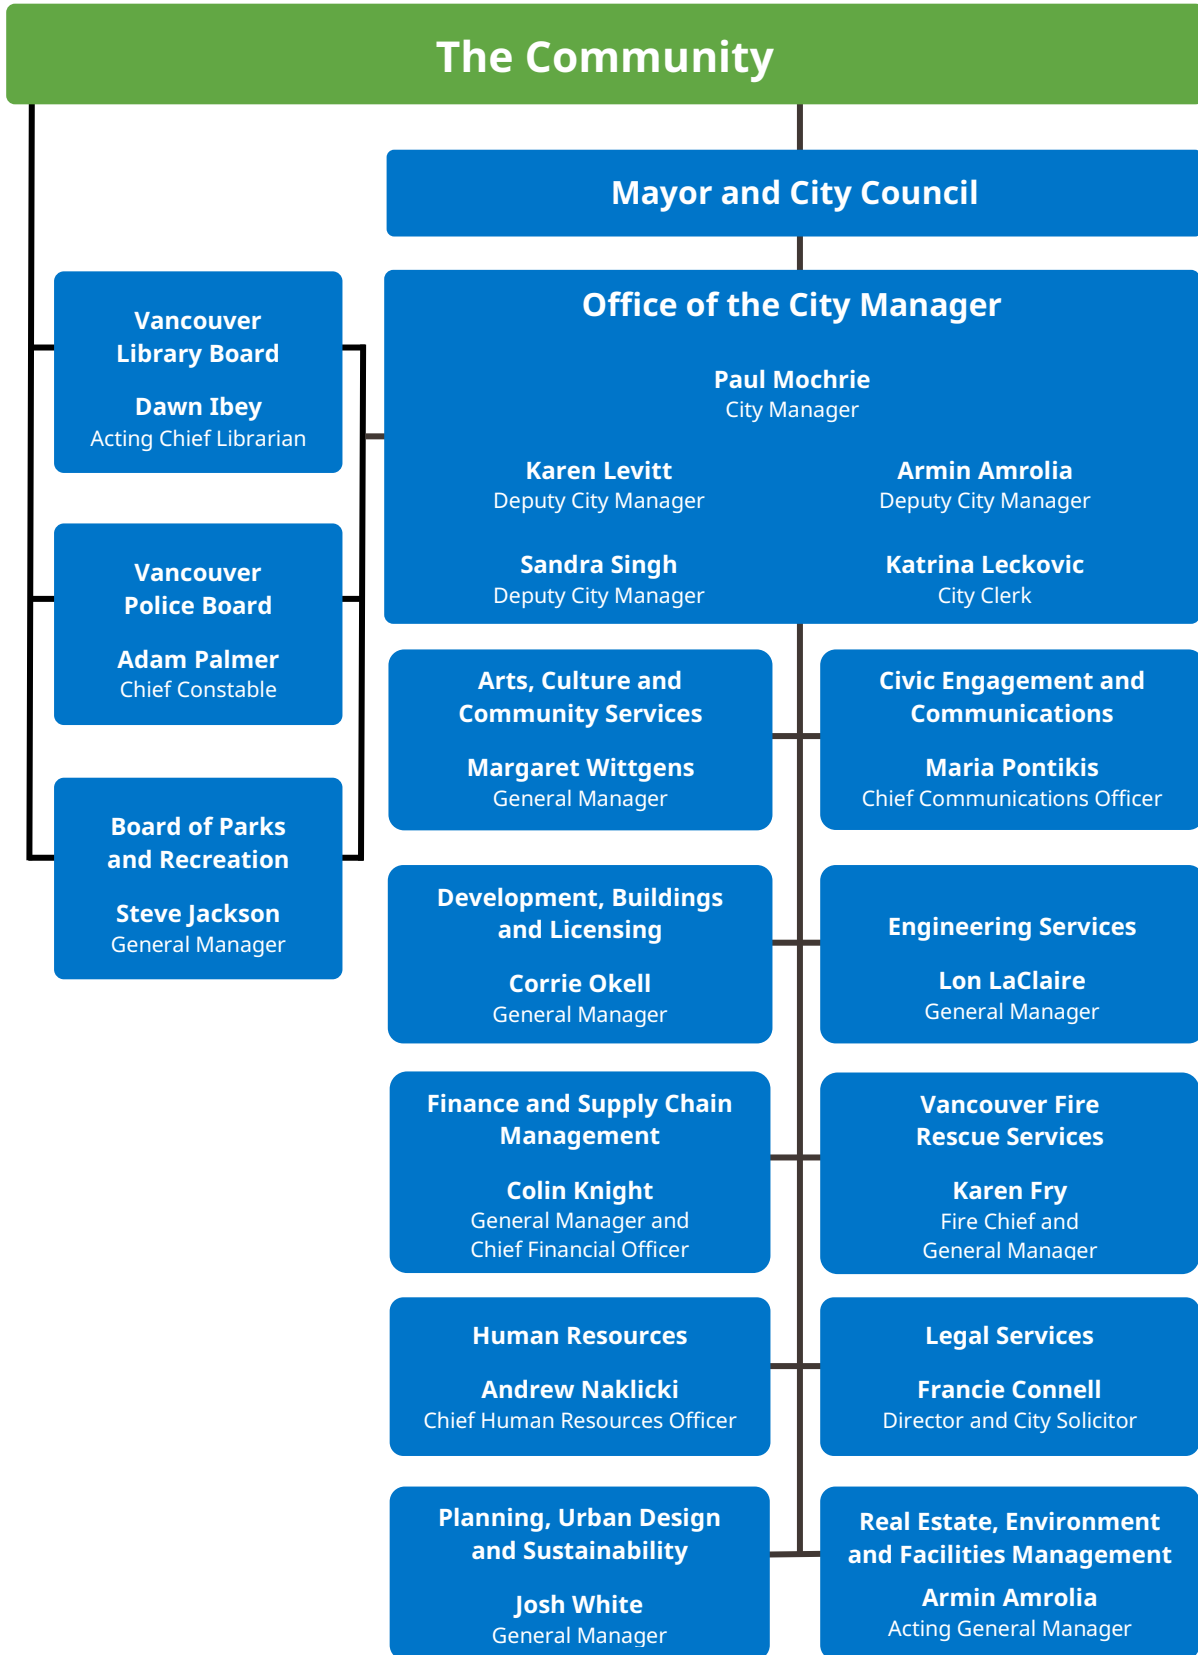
The Community

Mayor and City Council

Vancouver Library Board

Dawn Ibey
Acting Chief Librarian

Vancouver Police Board

Adam Palmer
Chief Constable

Board of Parks and Recreation

Steve Jackson
General Manager

Office of the City Manager

Paul Mochrie
City Manager

Karen Levitt
Deputy City Manager

Armin Amrolia
Deputy City Manager

Sandra Singh
Deputy City Manager

Katrina Leckovic
City Clerk

Arts, Culture and Community Services

Margaret Wittgens
General Manager

Civic Engagement and Communications

Maria Pontikis
Chief Communications Officer

Development, Buildings and Licensing

Corrie Okell
General Manager

Engineering Services

Lon LaClaire
General Manager

Finance and Supply Chain Management

Colin Knight
General Manager and Chief Financial Officer

Vancouver Fire Rescue Services

Karen Fry
Fire Chief and General Manager

Human Resources

Andrew Naklicki
Chief Human Resources Officer

Legal Services

Francie Connell
Director and City Solicitor

Planning, Urban Design and Sustainability

Josh White
General Manager

Real Estate, Environment and Facilities Management

Armin Amrolia
Acting General Manager